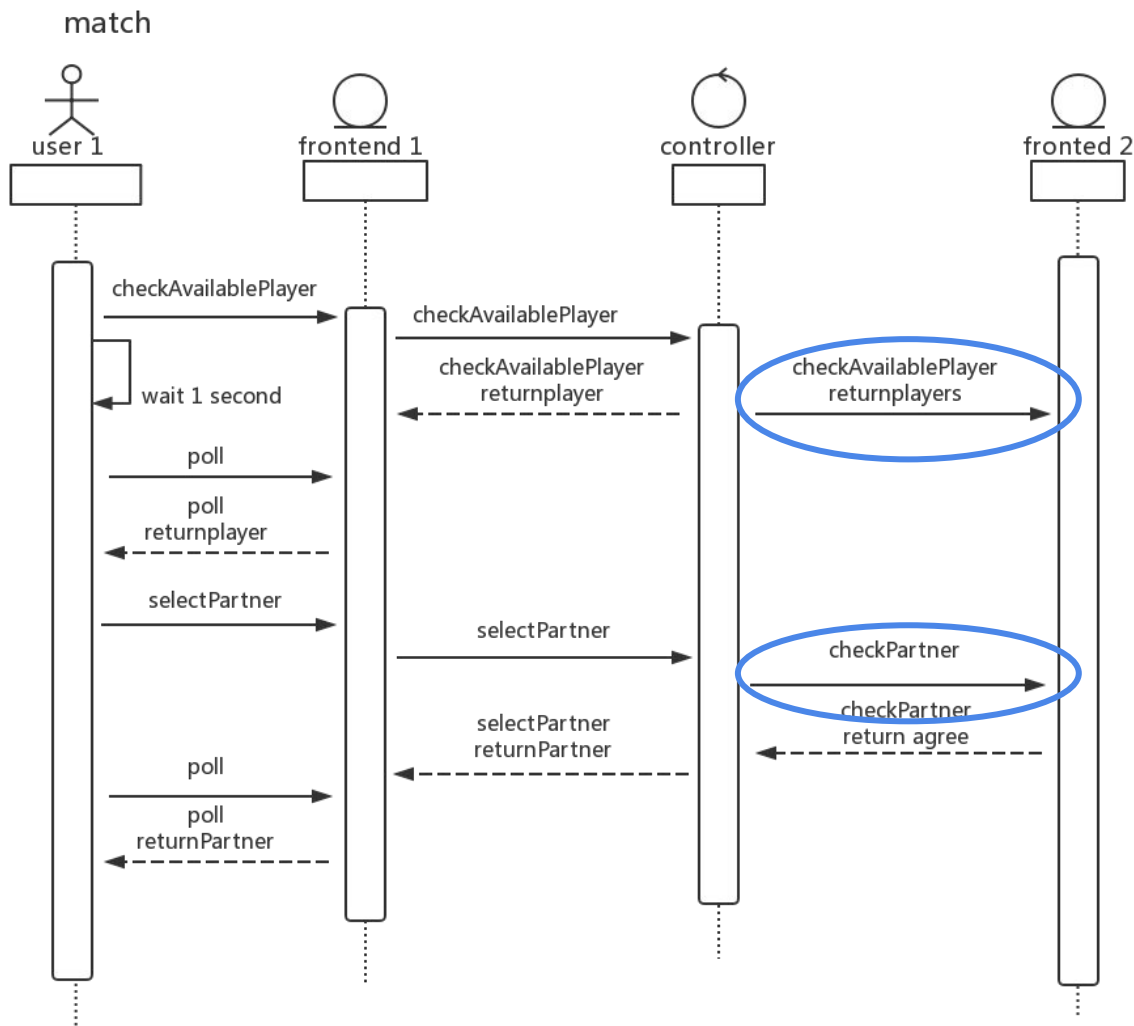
match

user 1

frontend 1

controller

fronted 2

checkAvailablePlayer

checkAvailablePlayer

wait 1 second

checkAvailablePlayer
returnplayer

checkAvailablePlayer
returnplayers

poll

poll
returnplayer

selectPartner

selectPartner

checkPartner

checkPartner
return agree

selectPartner
returnPartner

poll

poll
returnPartner